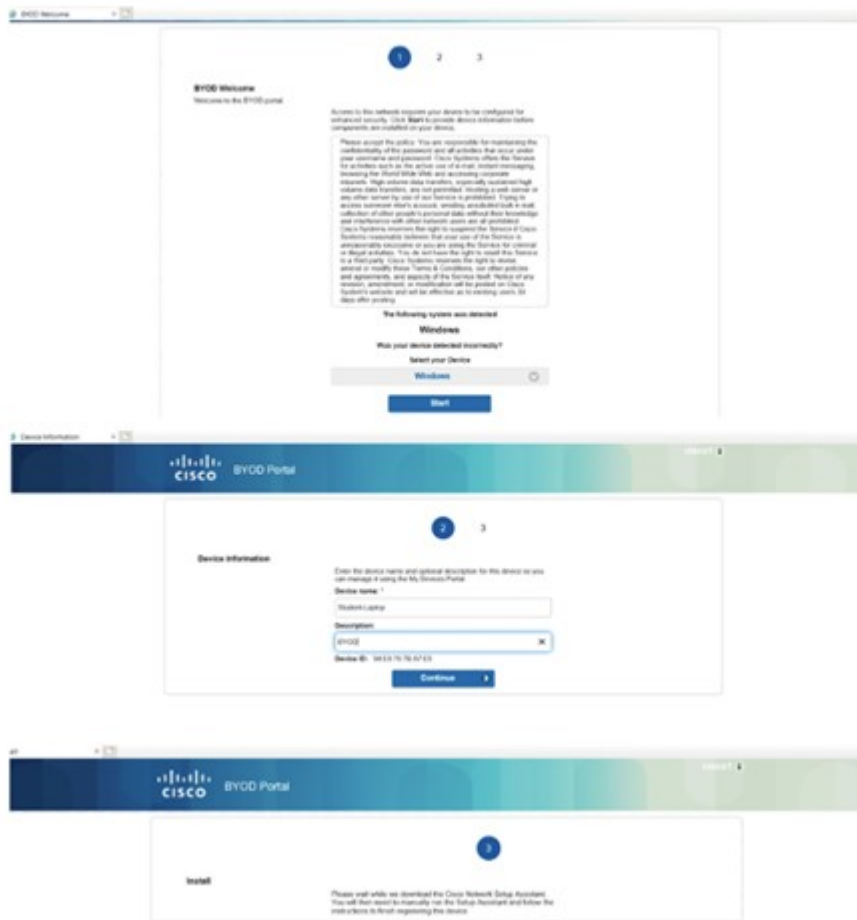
BYOD Welcome

1 2 3

BYOD Welcome
Welcome to the BYOD portal

Access to this network requires your device to be configured for enhanced security. Click Start to provide device information before components are installed on your device.

Please accept the policy. You are responsible for maintaining the confidentiality of the password and all activities that occur under your username and password. Cisco Systems offers the Service for activities such as the active use of e-mail, instant messaging, browsing the World Wide Web and accessing corporate intranets. High volume data transfers, especially sustained high volume data transfers, are not permitted. Hosting a web server or any other server by use of our Service is prohibited. Trying to access someone else's account, sending unsolicited bulk e-mail, collection of other people's personal data without their knowledge and interference with other network users are all prohibited. Cisco Systems reserves the right to suspend the Service if Cisco Systems reasonably believes that your use of the Service is unreasonably excessive or you are using the Service for criminal or illegal activities. You do not have the right to resell this Service to a third party. Cisco Systems reserves the right to revise, amend or modify these Terms & Conditions, our other policies and agreements, and aspects of the Service itself. Notice of any revision, amendment, or modification will be posted on Cisco System's website and will be effective as to existing users 30 days after posting.

The following system was detected
Windows
Was your device detected incorrectly?
Select your Device
Windows
Start

Device Information

CISCO BYOD Portal

2 3

Device Information

Enter the device name and optional description for this device so you can manage it using the My Devices Portal.
Device name: *
Student-Laptop
Description:
BYOD
Device ID: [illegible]
Continue

CISCO BYOD Portal

3

Install

Please wait while we download the Cisco Network Setup Assistant. You will then need to manually run the Setup Assistant and follow the instructions to finish registering this device.